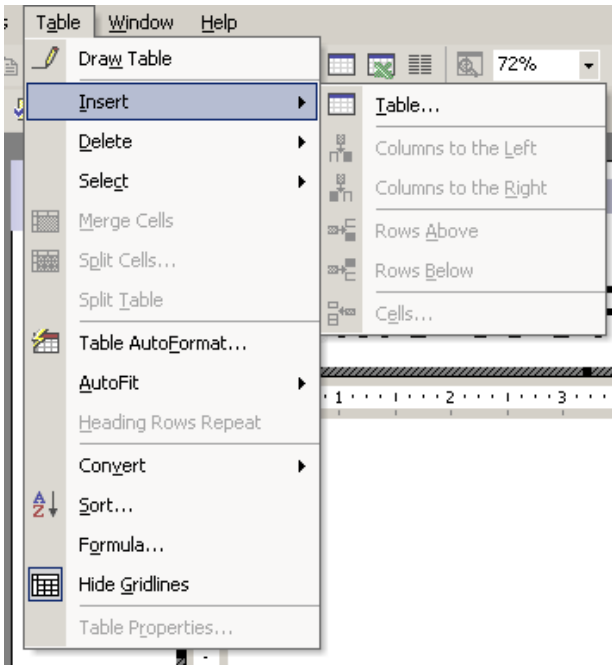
s Table Window Help

72%

Draw Table
Insert
Delete
Select
Merge Cells
Split Cells...
Split Table
Table AutoFormat...
AutoFit
Heading Rows Repeat
Convert
Sort...
Formula...
Hide Gridlines
Table Properties...

Table...
Columns to the Left
Columns to the Right
Rows Above
Rows Below
Cells...

1 2 3